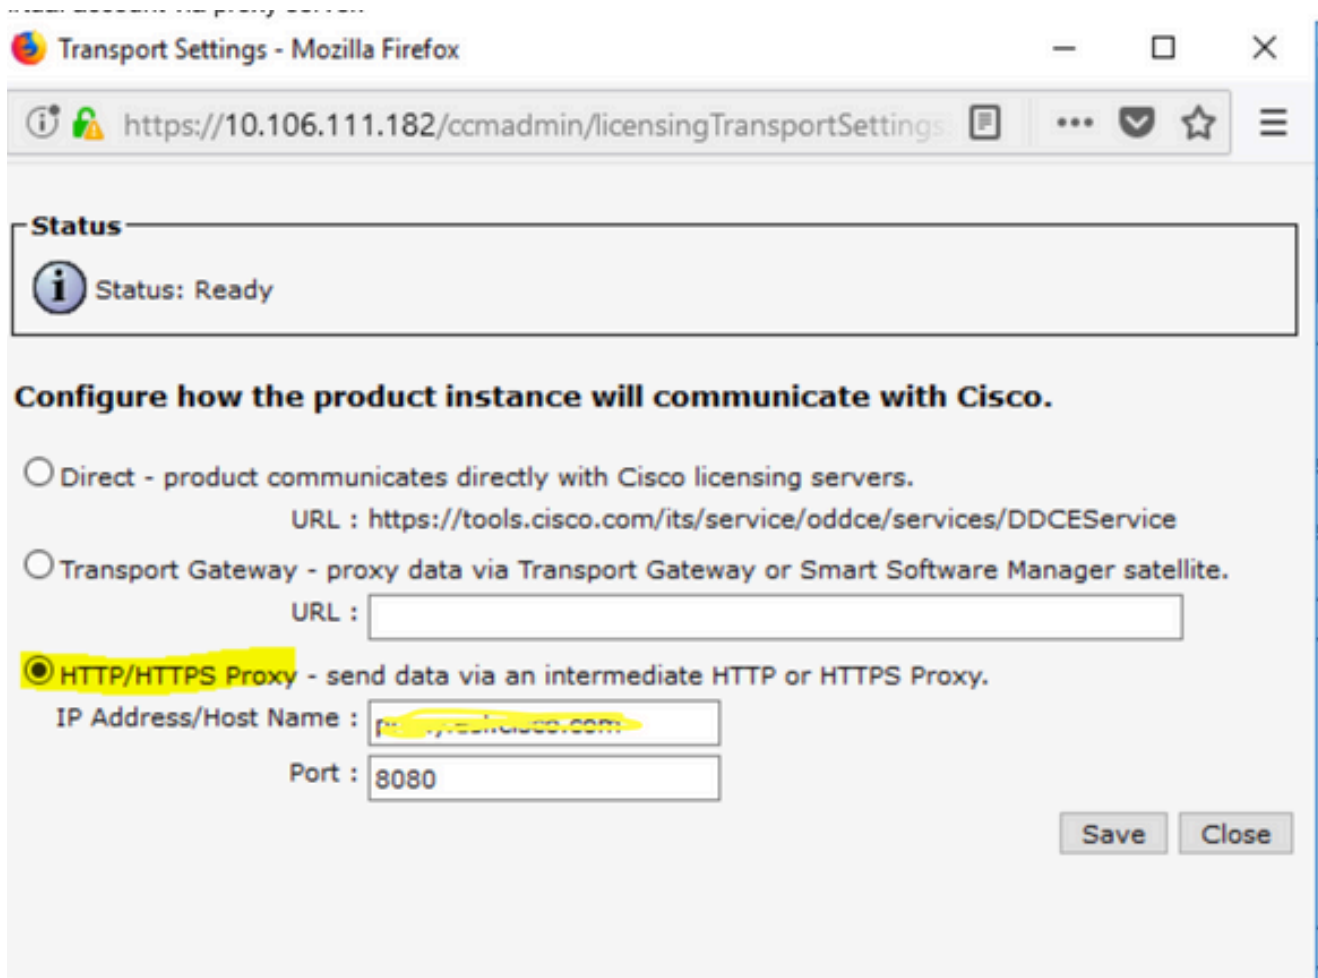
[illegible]

Transport Settings - Mozilla Firefox

https://10.106.111.182/ccmadmin/licensingTransportSettings

Status

Status: Ready

Configure how the product instance will communicate with Cisco.

Direct - product communicates directly with Cisco licensing servers.

URL : https://tools.cisco.com/its/service/oddce/services/DDCEService

Transport Gateway - proxy data via Transport Gateway or Smart Software Manager satellite.

URL :

HTTP/HTTPS Proxy - send data via an intermediate HTTP or HTTPS Proxy.

IP Address/Host Name : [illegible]

Port : 8080

Save Close